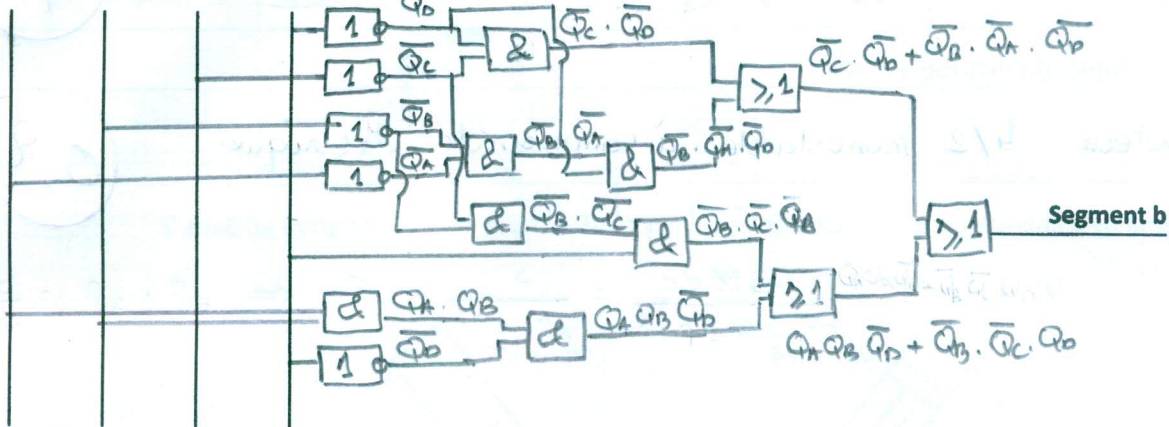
$\overline{Q_D}$
1
$\overline{Q_C}$
1
&
$\overline{Q_C} \cdot \overline{Q_D}$
$\overline{Q_C} \cdot \overline{Q_D} + \overline{Q_B} \cdot \overline{Q_A} \cdot \overline{Q_D}$
$\geqslant 1$
1
$\overline{Q_B}$
1
$\overline{Q_A}$
&
$\overline{Q_B}$
$\overline{Q_A}$
&
$\overline{Q_B} \cdot \overline{Q_A} \cdot \overline{Q_D}$
&
$\overline{Q_B} \cdot \overline{Q_C}$
&
$\overline{Q_B} \cdot \overline{Q_C} \cdot Q_D$
$\geqslant 1$
Segment b
&
$Q_A \cdot Q_B$
1
$\overline{Q_D}$
&
$Q_A Q_B \overline{Q_D}$
$\geqslant 1$
$Q_A Q_B \overline{Q_D} + \overline{Q_B} \cdot \overline{Q_C} \cdot Q_D$